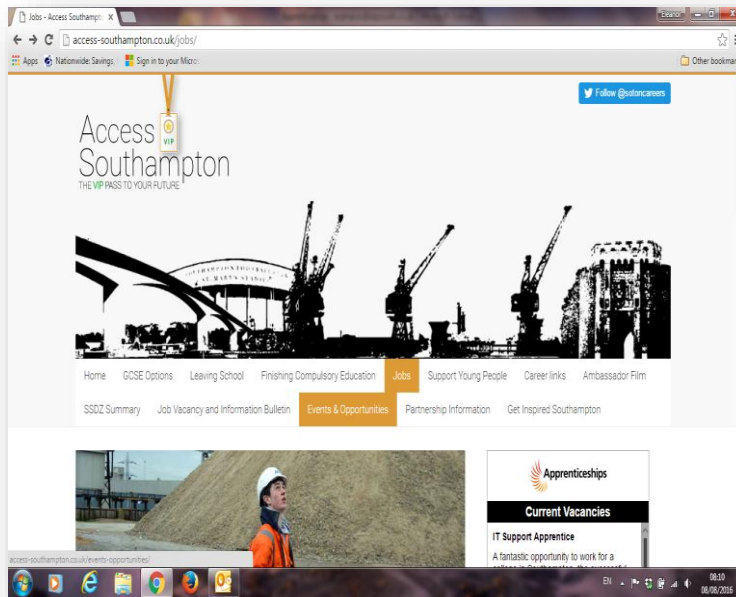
Jobs - Access Southampto X

Eleanor

access-southampton.co.uk/jobs/

Apps Nationwide: Savings Sign in to your Micro

Other bookmarks

Follow @sstoncareers

Access Southampton

VIP

THE VIP PASS TO YOUR FUTURE

Home GCSE Options Leaving School Finishing Compulsory Education Jobs Support Young People Career links Ambassador Film

SSDZ Summary Job Vacancy and Information Bulletin Events & Opportunities Partnership Information Get Inspired Southampton

Apprenticeships

Current Vacancies

IT Support Apprentice

A fantastic opportunity to work for a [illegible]

access-southampton.co.uk/events-opportunities/

EN

08:10
08/08/2016